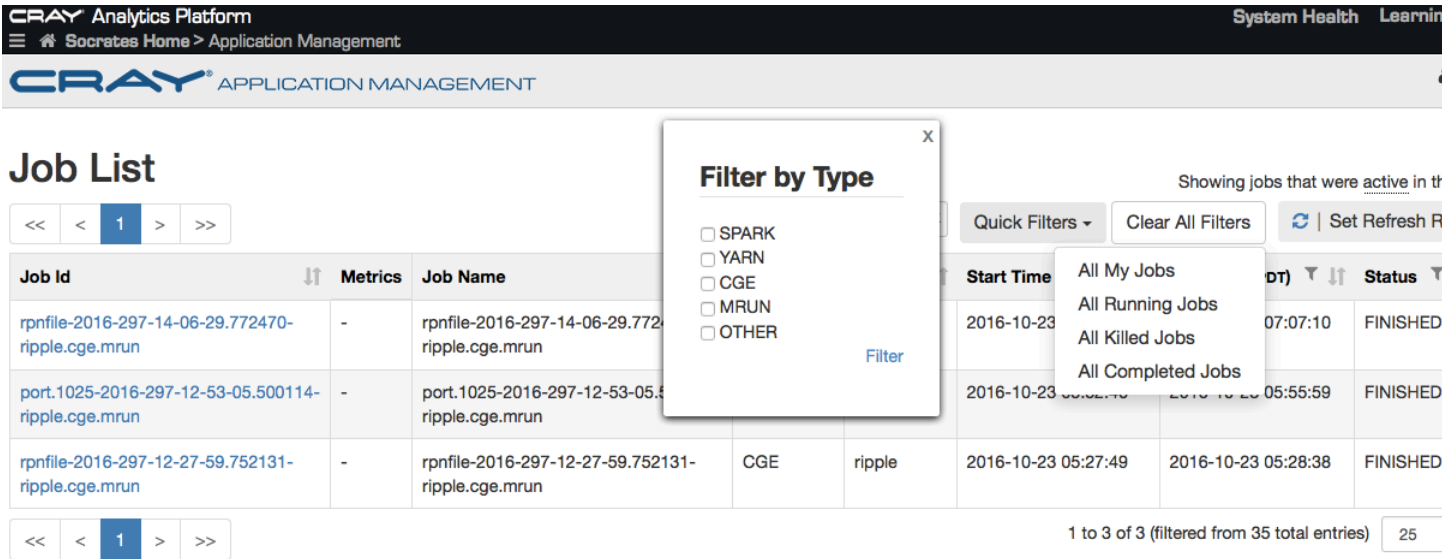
CRAY Analytics Platform
Socrates Home > Application Management
System Health Learnin

CRAY APPLICATION MANAGEMENT

Job List

<< < 1 > >>

Filter by Type

☐ SPARK
☐ YARN
☐ CGE
☐ MRUN
☐ OTHER

Filter

x

Showing jobs that were active in th

Quick Filters ▾ Clear All Filters | Set Refresh R

All My Jobs
All Running Jobs
All Killed Jobs
All Completed Jobs

| Job Id | Metrics | Job Name | | | Start Time | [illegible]DT) | Status |
|---|---|---|---|---|---|---|---|
| rpnfile-2016-297-14-06-29.772470-ripple.cge.mrun | - | rpnfile-2016-297-14-06-29.772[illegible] ripple.cge.mrun | | | 2016-10-23 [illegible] | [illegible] 07:07:10 | FINISHED |
| port.1025-2016-297-12-53-05.500114-ripple.cge.mrun | - | port.1025-2016-297-12-53-05.5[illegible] ripple.cge.mrun | | | 2016-10-23 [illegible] | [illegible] 05:55:59 | FINISHED |
| rpnfile-2016-297-12-27-59.752131-ripple.cge.mrun | - | rpnfile-2016-297-12-27-59.752131-ripple.cge.mrun | CGE | ripple | 2016-10-23 05:27:49 | 2016-10-23 05:28:38 | FINISHED |

<< < 1 > >>

1 to 3 of 3 (filtered from 35 total entries) 25